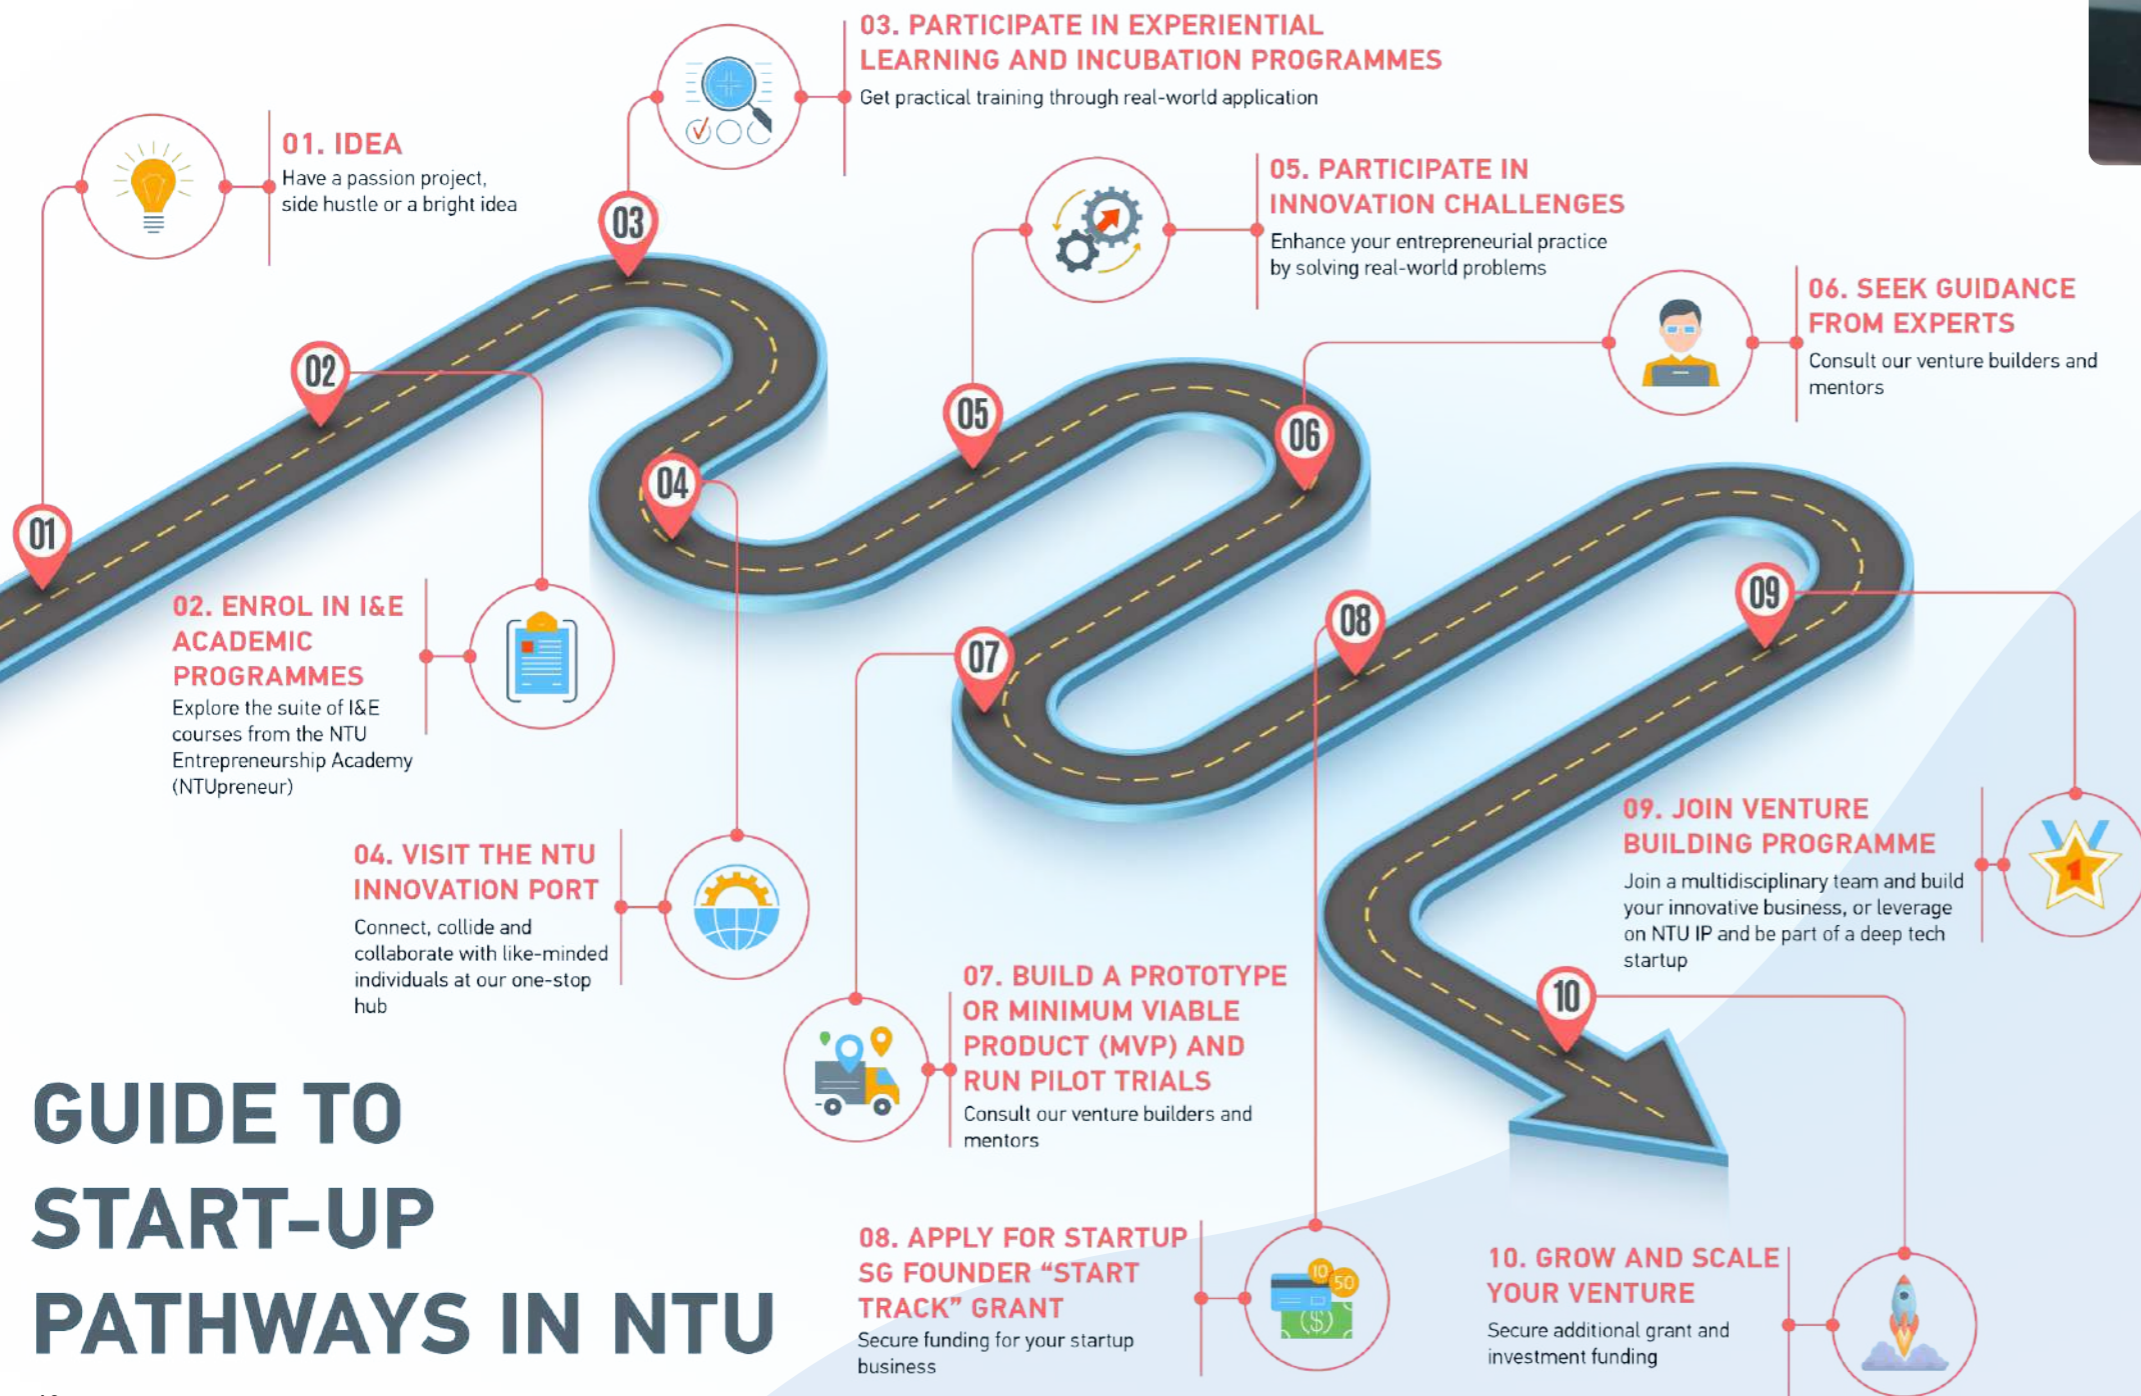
01. IDEA
Have a passion project, side hustle or a bright idea

02. ENROL IN I&E ACADEMIC PROGRAMMES
Explore the suite of I&E courses from the NTU Entrepreneurship Academy (NTUpreneur)

03. PARTICIPATE IN EXPERIENTIAL LEARNING AND INCUBATION PROGRAMMES
Get practical training through real-world application

04. VISIT THE NTU INNOVATION PORT
Connect, collide and collaborate with like-minded individuals at our one-stop hub

05. PARTICIPATE IN INNOVATION CHALLENGES
Enhance your entrepreneurial practice by solving real-world problems

06. SEEK GUIDANCE FROM EXPERTS
Consult our venture builders and mentors

07. BUILD A PROTOTYPE OR MINIMUM VIABLE PRODUCT (MVP) AND RUN PILOT TRIALS
Consult our venture builders and mentors

08. APPLY FOR STARTUP SG FOUNDER “START TRACK” GRANT
Secure funding for your startup business

09. JOIN VENTURE BUILDING PROGRAMME
Join a multidisciplinary team and build your innovative business, or leverage on NTU IP and be part of a deep tech startup

10. GROW AND SCALE YOUR VENTURE
Secure additional grant and investment funding

01
02
03
04
05
06
07
08
09
10

GUIDE TO START-UP PATHWAYS IN NTU